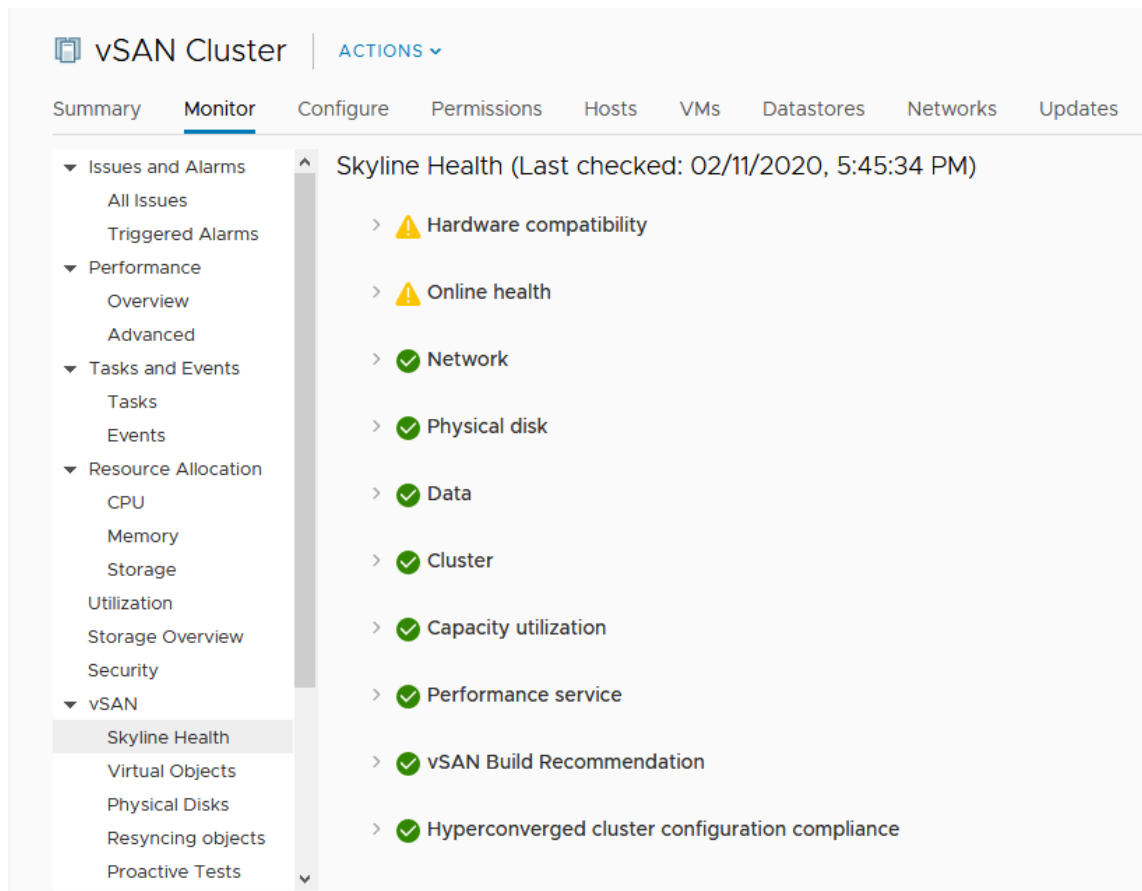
vSAN Cluster
ACTIONS

Summary Monitor Configure Permissions Hosts VMs Datastores Networks Updates

Issues and Alarms
All Issues
Triggered Alarms
Performance
Overview
Advanced
Tasks and Events
Tasks
Events
Resource Allocation
CPU
Memory
Storage
Utilization
Storage Overview
Security
vSAN
Skyline Health
Virtual Objects
Physical Disks
Resyncing objects
Proactive Tests

Skyline Health (Last checked: 02/11/2020, 5:45:34 PM)

Hardware compatibility

Online health

Network

Physical disk

Data

Cluster

Capacity utilization

Performance service

vSAN Build Recommendation

Hyperconverged cluster configuration compliance